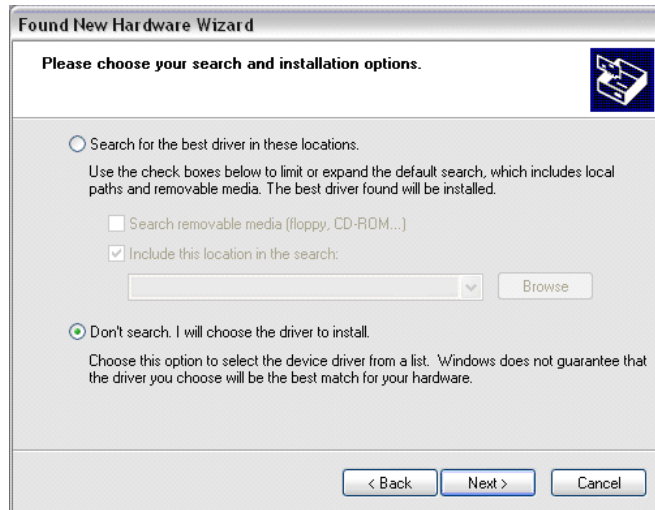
Found New Hardware Wizard

Please choose your search and installation options.

Search for the best driver in these locations.

Use the check boxes below to limit or expand the default search, which includes local paths and removable media. The best driver found will be installed.

Search removable media (floppy, CD-ROM...)

Include this location in the search:

Browse

Don't search. I will choose the driver to install.

Choose this option to select the device driver from a list. Windows does not guarantee that the driver you choose will be the best match for your hardware.

< Back

Next >

Cancel